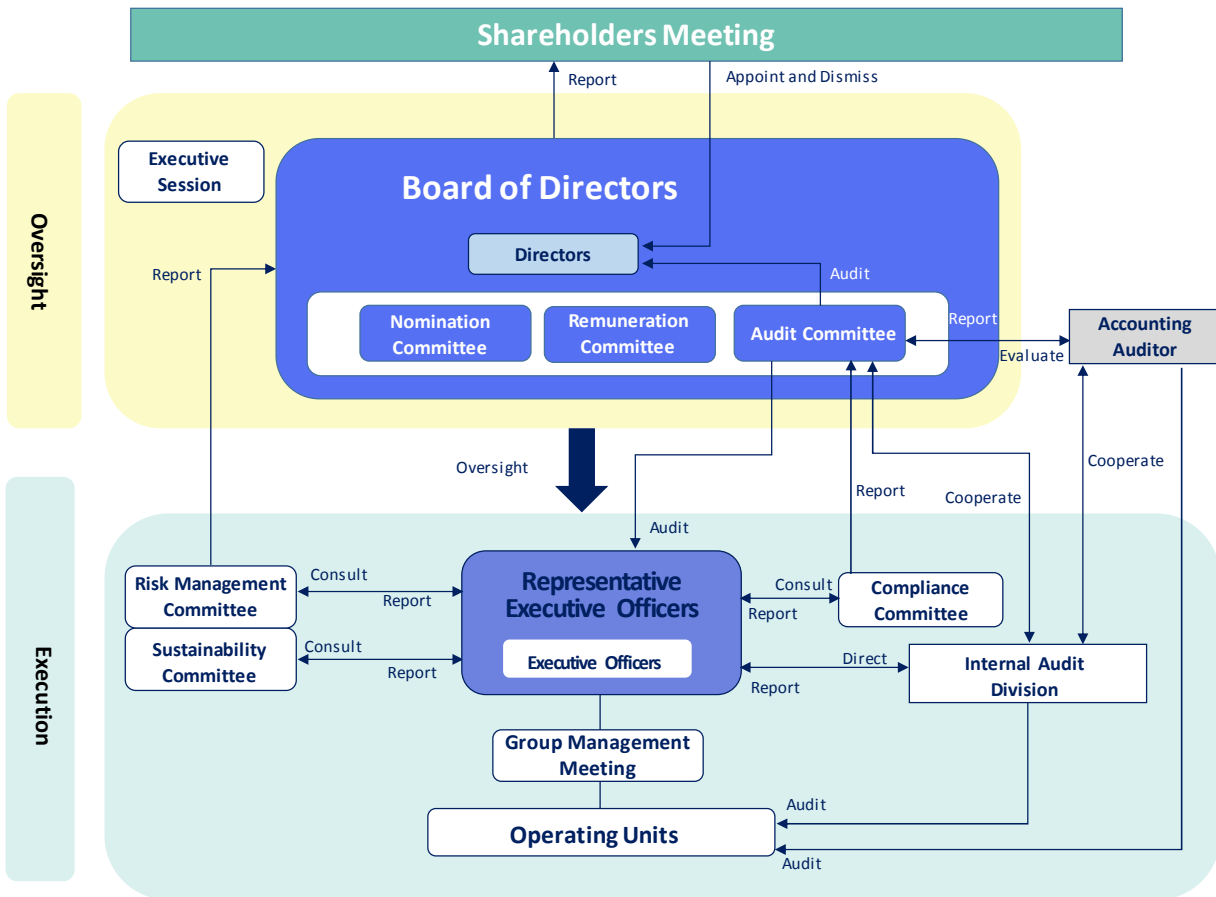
Shareholders Meeting

Report

Appoint and Dismiss

Oversight

Executive Session

Board of Directors

Directors

Audit

Report

Nomination Committee

Remuneration Committee

Audit Committee

Report

Evaluate

Accounting Auditor

Oversight

Report

Cooperate

Cooperate

Audit

Execution

Risk Management Committee

Consult

Report

Representative Executive Officers

Executive Officers

Consult

Report

Compliance Committee

Sustainability Committee

Consult

Report

Direct

Report

Internal Audit Division

Group Management Meeting

Audit

Operating Units

Audit